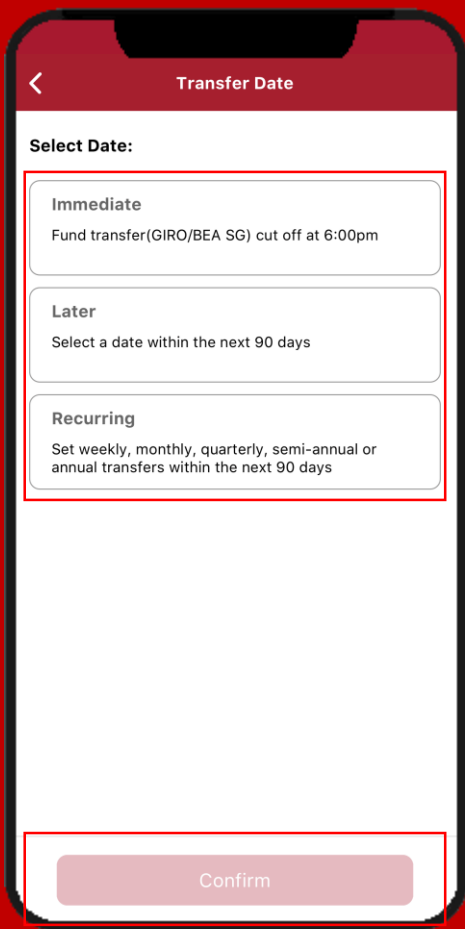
Transfer Date

Select Date:

Immediate

Fund transfer(GIRO/BEA SG) cut off at 6:00pm

Later

Select a date within the next 90 days

Recurring

Set weekly, monthly, quarterly, semi-annual or annual transfers within the next 90 days

Confirm